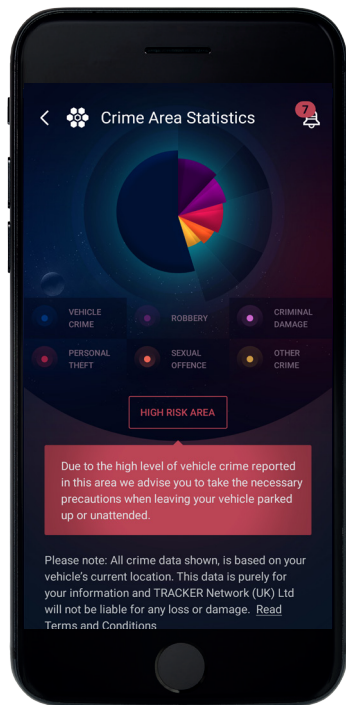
Crime Area Statistics

7

VEHICLE CRIME

ROBBERY

CRIMINAL DAMAGE

PERSONAL THEFT

SEXUAL OFFENCE

OTHER CRIME

HIGH RISK AREA

Due to the high level of vehicle crime reported in this area we advise you to take the necessary precautions when leaving your vehicle parked up or unattended.

Please note: All crime data shown, is based on your vehicle's current location. This data is purely for your information and TRACKER Network (UK) Ltd will not be liable for any loss or damage. Read Terms and Conditions